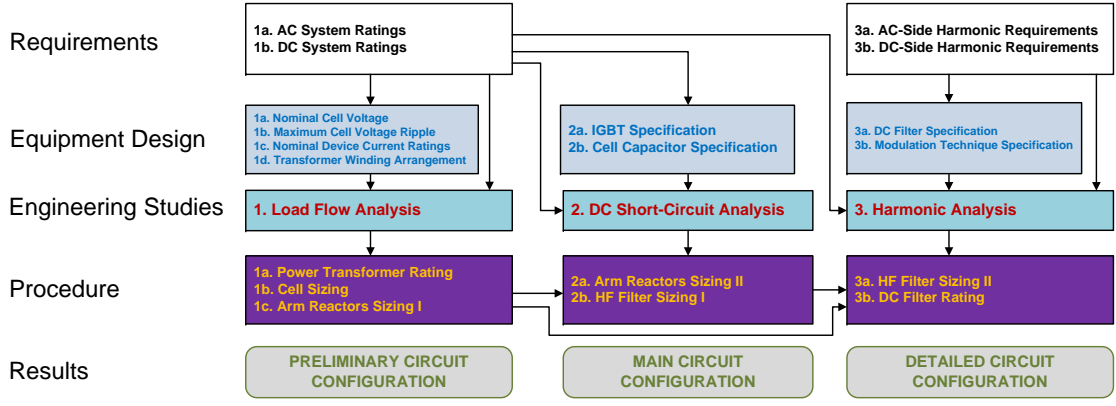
Requirements

1a. AC System Ratings
1b. DC System Ratings

3a. AC-Side Harmonic Requirements
3b. DC-Side Harmonic Requirements

Equipment Design

1a. Nominal Cell Voltage
1b. Maximum Cell Voltage Ripple
1c. Nominal Device Current Ratings
1d. Transformer Winding Arrangement

2a. IGBT Specification
2b. Cell Capacitor Specification

3a. DC Filter Specification
3b. Modulation Technique Specification

Engineering Studies

1. Load Flow Analysis

2. DC Short-Circuit Analysis

3. Harmonic Analysis

Procedure

1a. Power Transformer Rating
1b. Cell Sizing
1c. Arm Reactors Sizing I

2a. Arm Reactors Sizing II
2b. HF Filter Sizing I

3a. HF Filter Sizing II
3b. DC Filter Rating

Results

PRELIMINARY CIRCUIT CONFIGURATION

MAIN CIRCUIT CONFIGURATION

DETAILED CIRCUIT CONFIGURATION